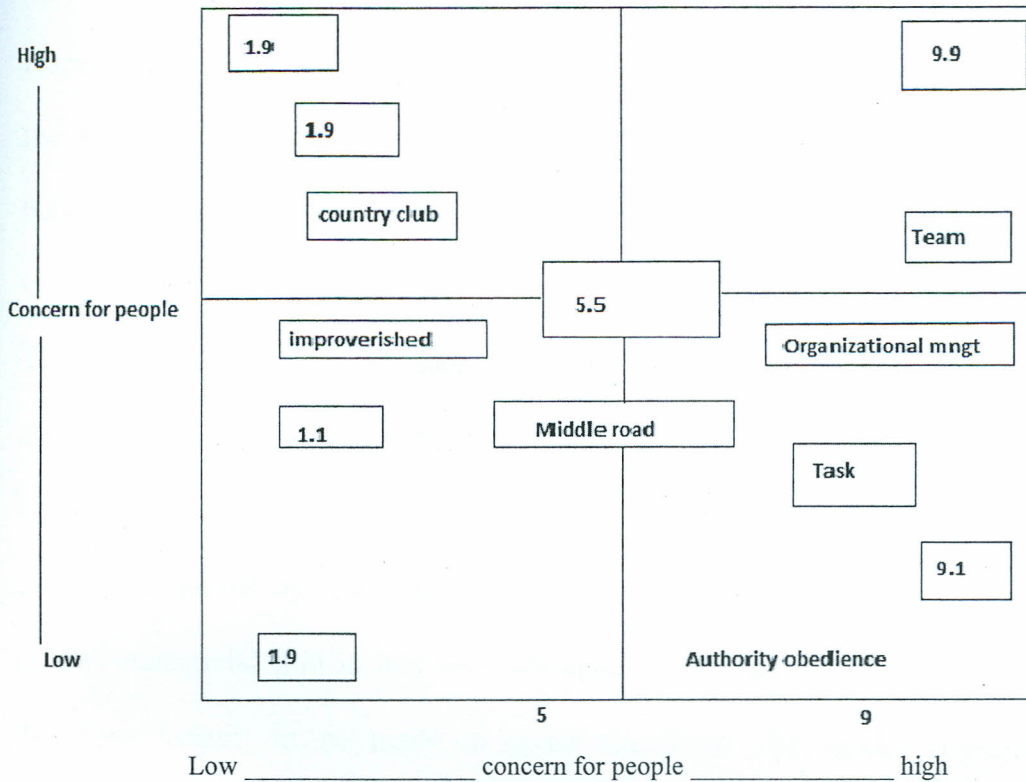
High

Concern for people

Low

1.9

1.9

country club

9.9

Team

5.5

improverished

Organizational mngt

1.1

Middle road

Task

9.1

1.9

Authority obedience

5

9

Low ________________ concern for people ______________ high